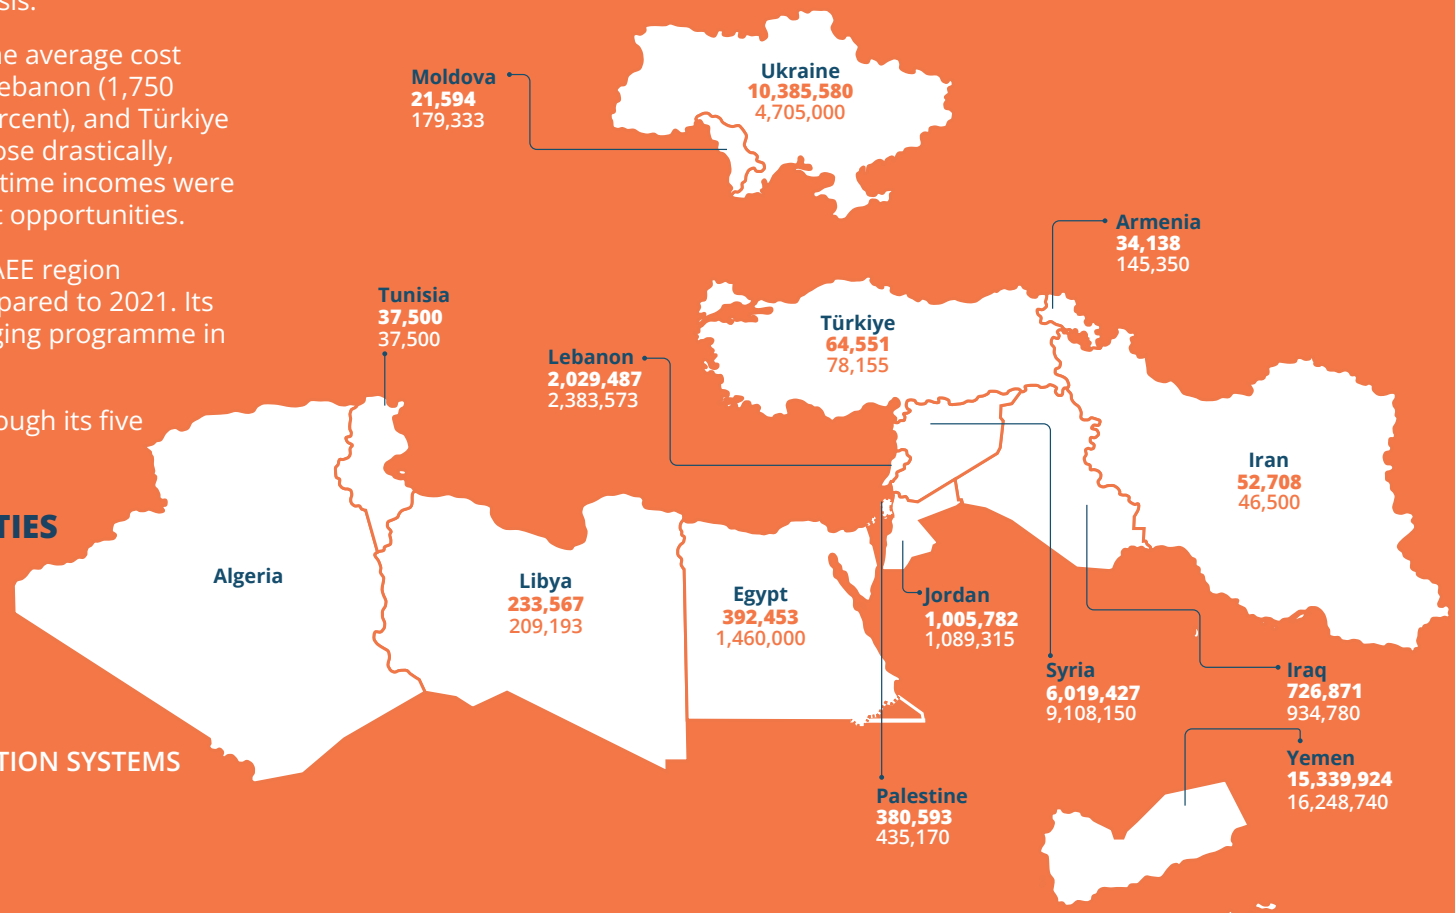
sis.

he average cost ebanon (1,750 rcent), and Türkiye ose drastically, time incomes were t opportunities.

AEE region pared to 2021. Its ging programme in

ough its five

TIES

TION SYSTEMS

Moldova
21,594
179,333

Ukraine
10,385,580
4,705,000

Armenia
34,138
145,350

Tunisia
37,500
37,500

Türkiye
64,551
78,155

Lebanon
2,029,487
2,383,573

Iran
52,708
46,500

Algeria

Libya
233,567
209,193

Egypt
392,453
1,460,000

Jordan
1,005,782
1,089,315

Syria
6,019,427
9,108,150

Iraq
726,871
934,780

Yemen
15,339,924
16,248,740

Palestine
380,593
435,170